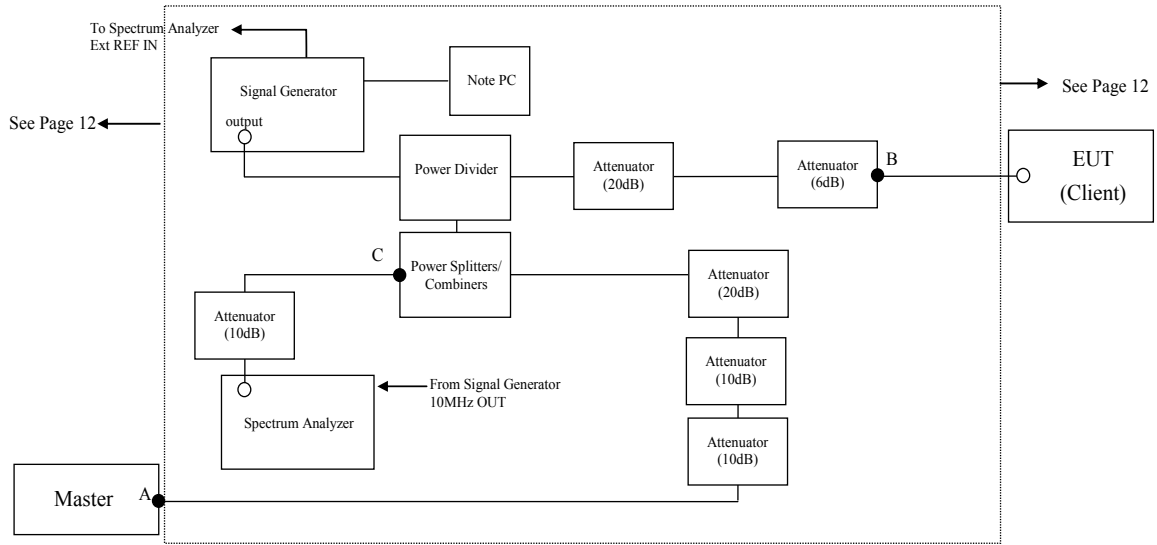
To Spectrum Analyzer
Ext REF IN

Signal Generator

output

Note PC

See Page 12

See Page 12

Power Divider

Attenuator
(20dB)

Attenuator
(6dB)

B

EUT
(Client)

C

Power Splitters/
Combiners

Attenuator
(10dB)

Attenuator
(20dB)

Attenuator
(10dB)

From Signal Generator
10MHz OUT

Spectrum Analyzer

Attenuator
(10dB)

Master

A